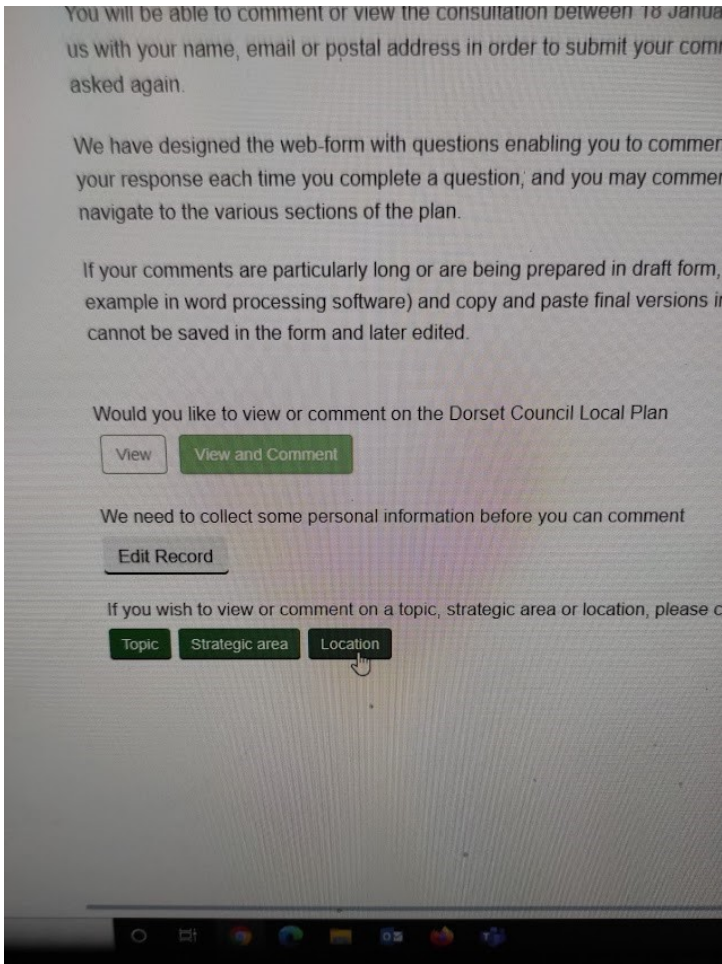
You will be able to comment or view the consultation between 18 Janua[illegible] us with your name, email or postal address in order to submit your com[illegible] asked again.

We have designed the web-form with questions enabling you to commen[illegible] your response each time you complete a question; and you may comme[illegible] navigate to the various sections of the plan.

If your comments are particularly long or are being prepared in draft form, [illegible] example in word processing software) and copy and paste final versions i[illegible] cannot be saved in the form and later edited.

Would you like to view or comment on the Dorset Council Local Plan

View View and Comment

We need to collect some personal information before you can comment

Edit Record

If you wish to view or comment on a topic, strategic area or location, please c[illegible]

Topic Strategic area Location